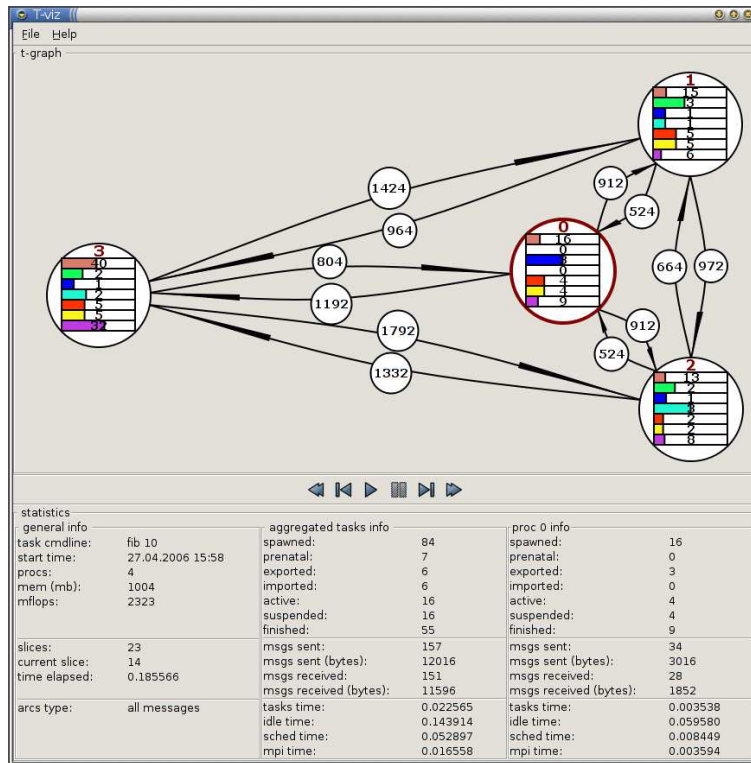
T-viz

File Help

t-graph

1
15
13
1
1
5
5
6

0
16
0
3
0
4
4
9

3
40
2
1
1
2
5
5
32

2
13
2
1
3
2
2
8

1424
964
804
1192
1792
1332
912
524
664
972
912
524

statistics

general info

| | |
|---|---|
| task cmdline: | fib 10 |
| start time: | 27.04.2006 15:58 |
| procs: | 4 |
| mem (mb): | 1004 |
| mflops: | 2323 |
| slices: | 23 |
| current slice: | 14 |
| time elapsed: | 0.185566 |
| arcs type: | all messages |

aggregated tasks info

| | |
|---|---|
| spawned: | 84 |
| prenatal: | 7 |
| exported: | 6 |
| imported: | 6 |
| active: | 16 |
| suspended: | 16 |
| finished: | 55 |
| msgs sent: | 157 |
| msgs sent (bytes): | 12016 |
| msgs received: | 151 |
| msgs received (bytes): | 11596 |
| tasks time: | 0.022565 |
| idle time: | 0.143914 |
| sched time: | 0.052897 |
| mpi time: | 0.016558 |

proc 0 info

| | |
|---|---|
| spawned: | 16 |
| prenatal: | 0 |
| exported: | 3 |
| imported: | 0 |
| active: | 4 |
| suspended: | 4 |
| finished: | 9 |
| msgs sent: | 34 |
| msgs sent (bytes): | 3016 |
| msgs received: | 28 |
| msgs received (bytes): | 1852 |
| tasks time: | 0.003538 |
| idle time: | 0.059580 |
| sched time: | 0.008449 |
| mpi time: | 0.003594 |